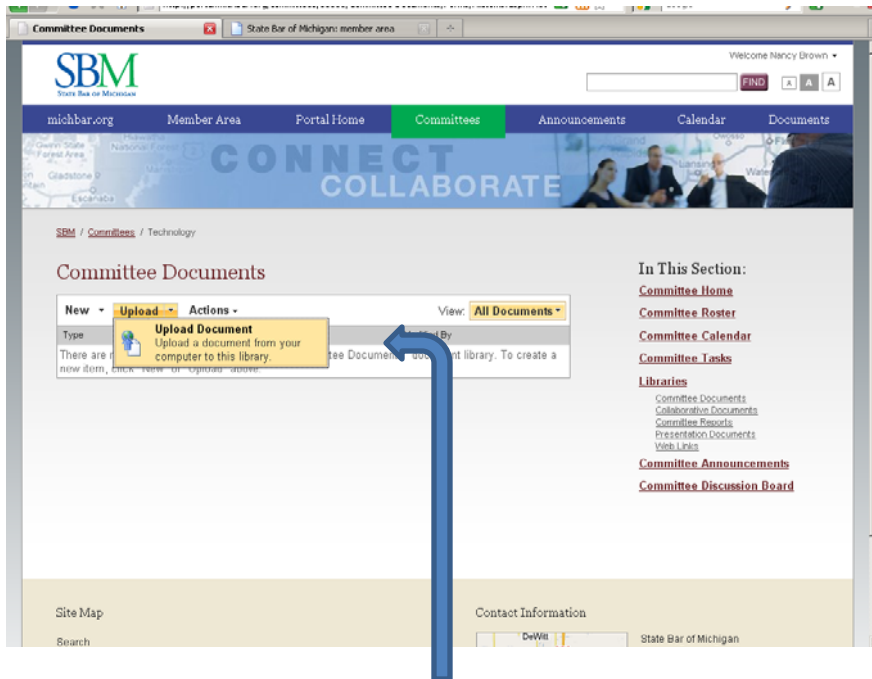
Committee Documents

State Bar of Michigan: member area

SBM
STATE BAR OF MICHIGAN

Welcome Nancy Brown ▾

FIND

A A A

michbar.org | Member Area | Portal Home | Committees | Announcements | Calendar | Documents

CONNECT
COLLABORATE

SBM / Committees / Technology

Committee Documents

New ▾ Upload ▾ Actions ▾ View: All Documents ▾

Upload Document
Upload a document from your computer to this library.

Type

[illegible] By

There are n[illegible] tee Documen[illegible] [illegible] library. To create a new item, click "New" or "Upload" above.

In This Section:

Committee Home

Committee Roster

Committee Calendar

Committee Tasks

Libraries

Committee Documents
Collaborative Documents
Committee Reports
Presentation Documents
Web Links

Committee Announcements

Committee Discussion Board

Site Map

Search

Contact Information

DeWitt

State Bar of Michigan